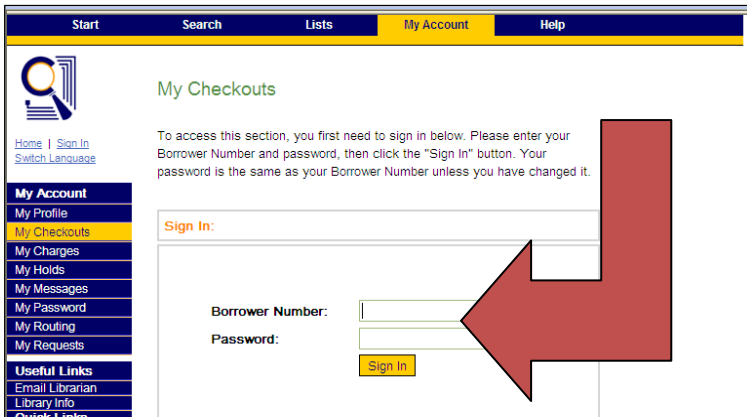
Start Search Lists My Account Help

Home | Sign In
Switch Language

My Account
My Profile
My Checkouts
My Charges
My Holds
My Messages
My Password
My Routing
My Requests

Useful Links
Email Librarian
Library Info
Quick Links

My Checkouts

To access this section, you first need to sign in below. Please enter your Borrower Number and password, then click the "Sign In" button. Your password is the same as your Borrower Number unless you have changed it.

Sign In:

Borrower Number:
Password:
Sign In